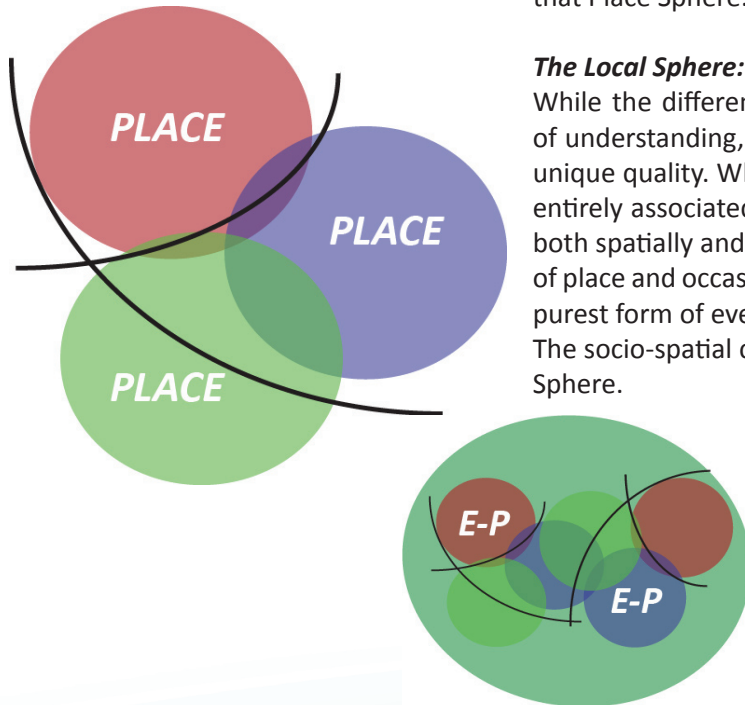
that Place Sphere.

PLACE

PLACE

PLACE

*The Local Sphere:*
While the differen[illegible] of understanding, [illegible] unique quality. Wh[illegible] entirely associated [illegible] both spatially and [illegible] of place and occas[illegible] purest form of eve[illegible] The socio-spatial c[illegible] Sphere.

E-P

E-P